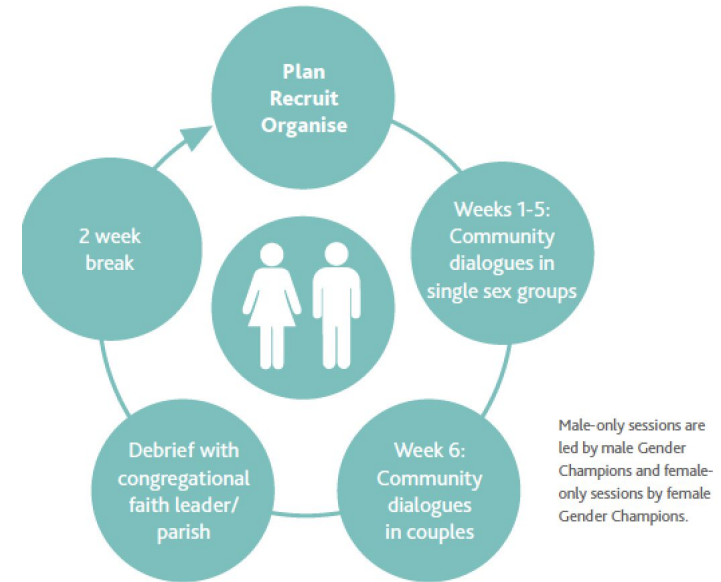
Plan
Recruit
Organise

Weeks 1-5:
Community
dialogues in
single sex groups

Week 6:
Community
dialogues
in couples

Debrief with
congregational
faith leader/
parish

2 week
break

Male-only sessions are led by male Gender Champions and female-only sessions by female Gender Champions.